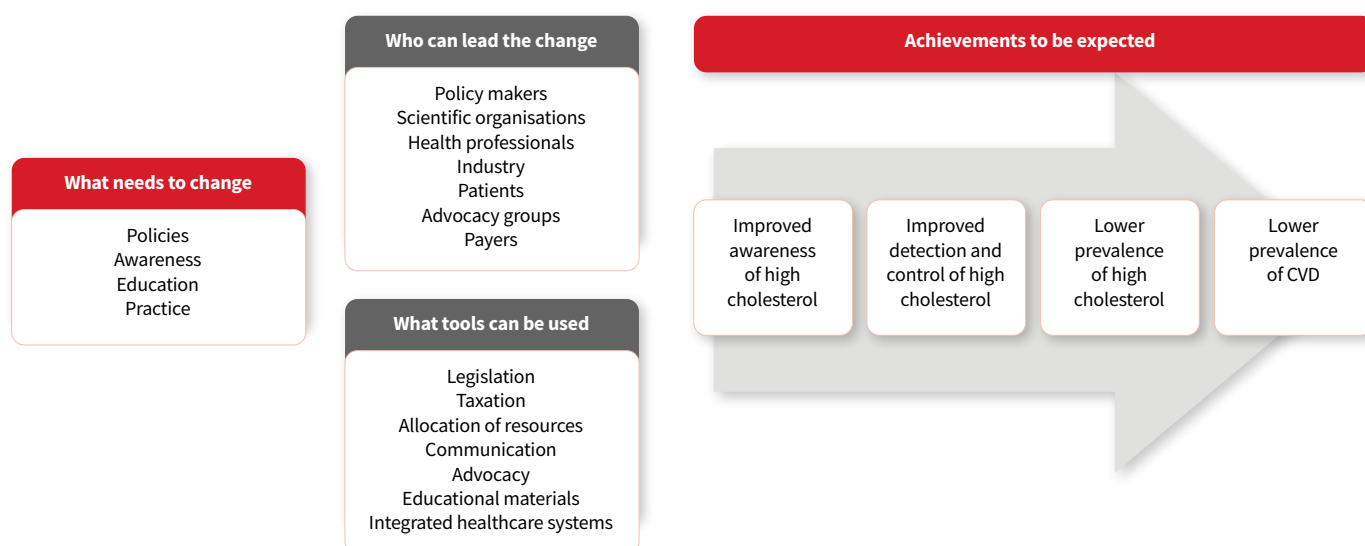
What needs to change

Policies
Awareness
Education
Practice

Who can lead the change

Policy makers
Scientific organisations
Health professionals
Industry
Patients
Advocacy groups
Payers

What tools can be used

Legislation
Taxation
Allocation of resources
Communication
Advocacy
Educational materials
Integrated healthcare systems

Achievements to be expected

Improved awareness of high cholesterol

Improved detection and control of high cholesterol

Lower prevalence of high cholesterol

Lower prevalence of CVD